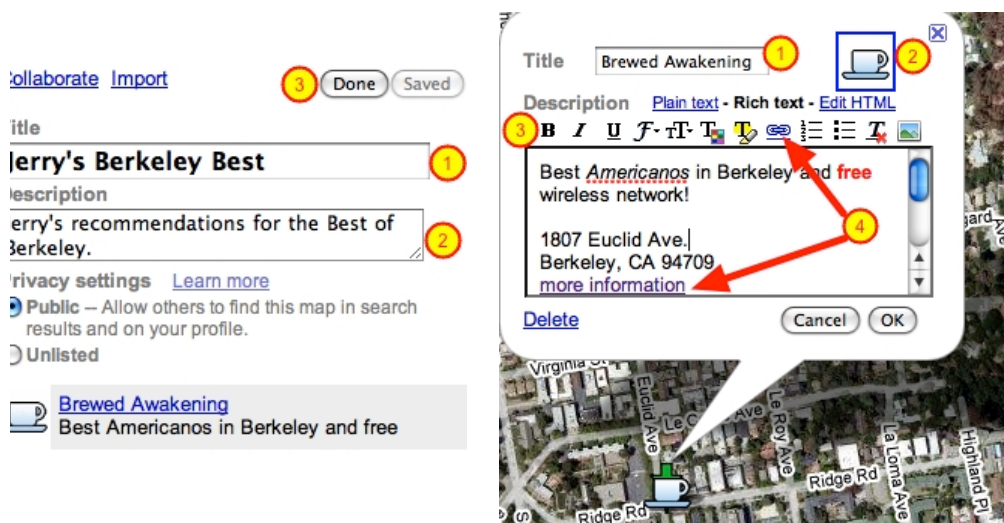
ollaborate Import

3 Done Saved

itle

erry's Berkeley Best 1

escription

erry's recommendations for the Best of Berkeley. 2

rivacy settings Learn more

Public – Allow others to find this map in search results and on your profile.

Unlisted

Brewed Awakening
Best Americanos in Berkeley and free

Title Brewed Awakening 1 2

Description Plain text - Rich text - Edit HTML

3 B I U

Best Americanos in Berkeley and free wireless network!

1807 Euclid Ave.
Berkeley, CA 94709
more information

4

Delete Cancel OK

Virginia St
Euclid Ave
Le Roy Ave
Le C
La Loma Ave
Highland Pl
Ridge Rd
Ridge Rd